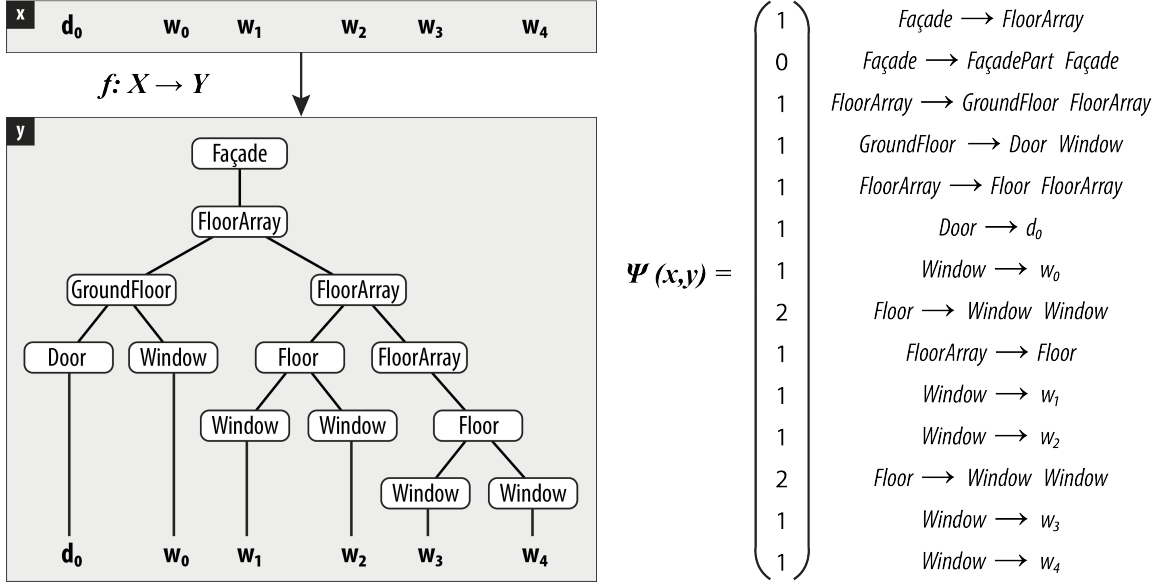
x $d_0$ $w_0$ $w_1$ $w_2$ $w_3$ $w_4$

$f: X \rightarrow Y$

y

Façade

FloorArray

GroundFloor FloorArray

Door Window Floor FloorArray

Window Window Floor

Window Window

$d_0$ $w_0$ $w_1$ $w_2$ $w_3$ $w_4$

$\Psi(x,y) = \begin{pmatrix} 1 \\ 0 \\ 1 \\ 1 \\ 1 \\ 1 \\ 1 \\ 2 \\ 1 \\ 1 \\ 1 \\ 2 \\ 1 \\ 1 \end{pmatrix}$

Façade $\longrightarrow$ FloorArray
Façade $\longrightarrow$ FaçadePart Façade
FloorArray $\longrightarrow$ GroundFloor FloorArray
GroundFloor $\longrightarrow$ Door Window
FloorArray $\longrightarrow$ Floor FloorArray
Door $\longrightarrow$ $d_0$
Window $\longrightarrow$ $w_0$
Floor $\longrightarrow$ Window Window
FloorArray $\longrightarrow$ Floor
Window $\longrightarrow$ $w_1$
Window $\longrightarrow$ $w_2$
Floor $\longrightarrow$ Window Window
Window $\longrightarrow$ $w_3$
Window $\longrightarrow$ $w_4$